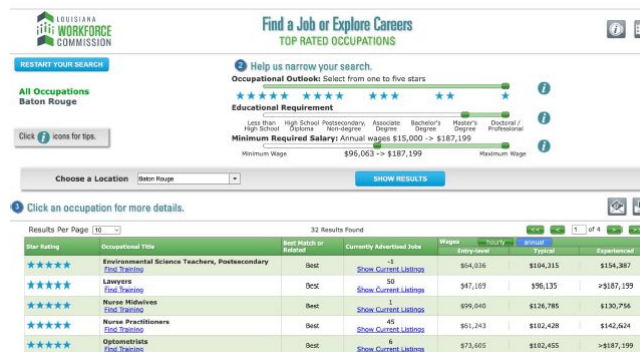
LOUISIANA WORKFORCE COMMISSION

Find a Job or Explore Careers
TOP RATED OCCUPATIONS

RESTART YOUR SEARCH

All Occupations
Baton Rouge

Click [i] icons for tips.

2 Help us narrow your search.

Occupational Outlook: Select from one to five stars

★★★★★ ★★★★ ★★★ ★★ ★

Educational Requirement

Less than High School | High School Diploma | Postsecondary, Non-degree | Associate Degree | Bachelor's Degree | Master's Degree | Doctoral / Professional

Minimum Required Salary: Annual wages $15,000 -> $187,199

Minimum Wage | $96,063 -> $187,199 | Maximum Wage

Choose a Location | Baton Rouge | SHOW RESULTS

3 Click an occupation for more details.

Results Per Page 10 | 32 Results Found | 1 of 4

Wages: hourly annual

| Star Rating | Occupational Title | Best Match or Related | Currently Advertised Jobs | Entry-level | Typical | Experienced |
|---|---|---|---|---|---|---|
| ★★★★★ | Environmental Science Teachers, Postsecondary Find Training | Best | -1 Show Current Listings | $64,036 | $104,315 | $154,387 |
| ★★★★★ | Lawyers Find Training | Best | 50 Show Current Listings | $47,169 | $96,135 | >$187,199 |
| ★★★★★ | Nurse Midwives Find Training | Best | 1 Show Current Listings | $99,040 | $126,785 | $130,756 |
| ★★★★★ | Nurse Practitioners Find Training | Best | 45 Show Current Listings | $61,243 | $102,428 | $142,624 |
| ★★★★★ | Optometrists Find Training | Best | 6 Show Current Listings | $73,605 | $102,455 | >$187,199 |